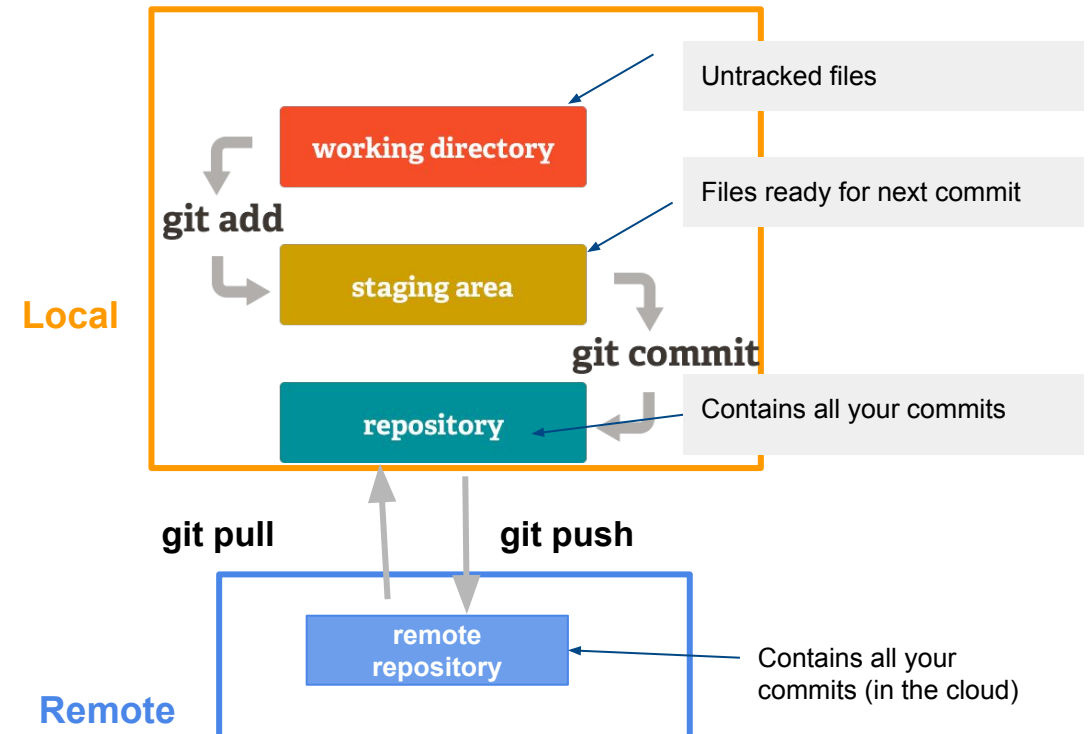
Untracked files

working directory

Files ready for next commit

git add

staging area

Local

git commit

repository

Contains all your commits

git pull

git push

remote repository

Contains all your commits (in the cloud)

Remote